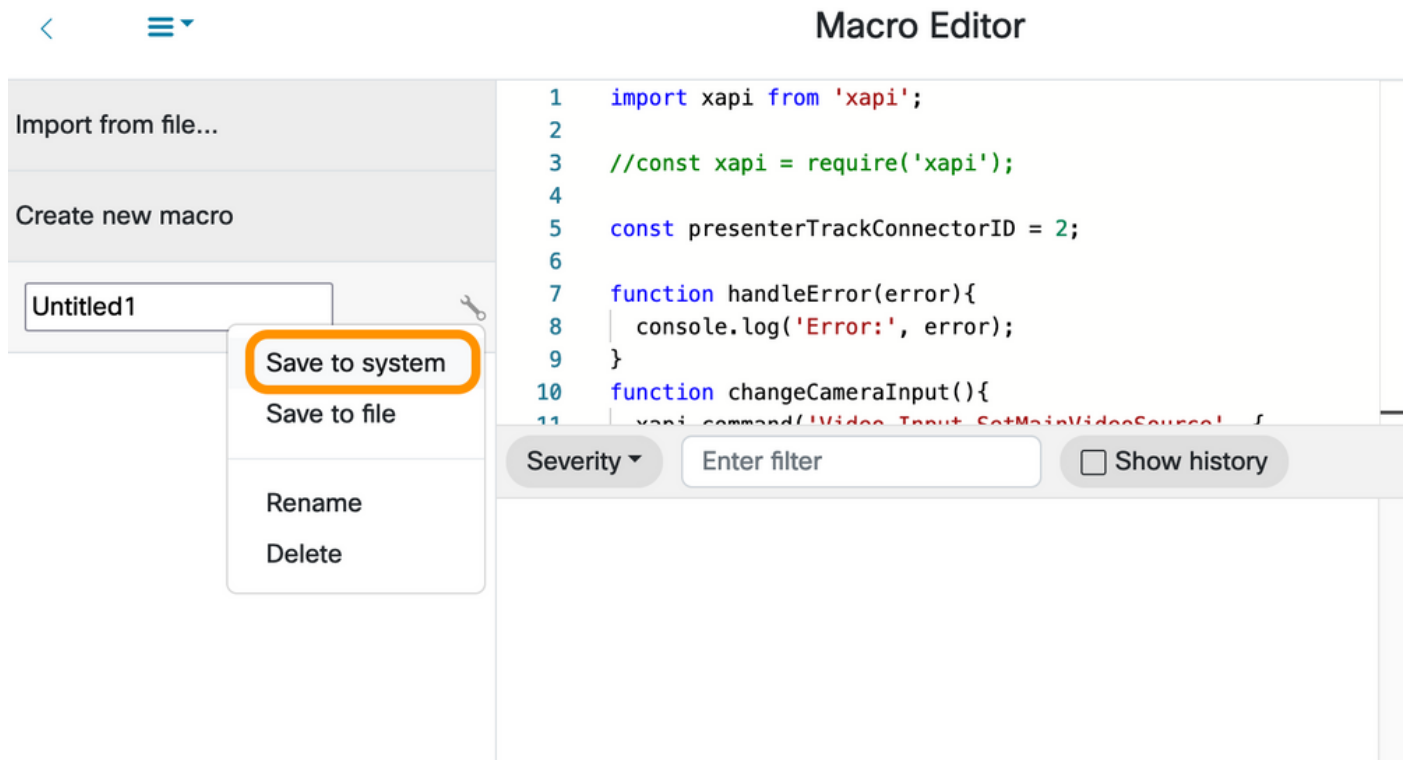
Macro Editor

Import from file...

Create new macro

Untitled1

Save to system
Save to file

Rename
Delete

1 import xapi from 'xapi';
2
3 //const xapi = require('xapi');
4
5 const presenterTrackConnectorID = 2;
6
7 function handleError(error){
8 console.log('Error:', error);
9 }
10 function changeCameraInput(){
11 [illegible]

Severity
Enter filter
Show history